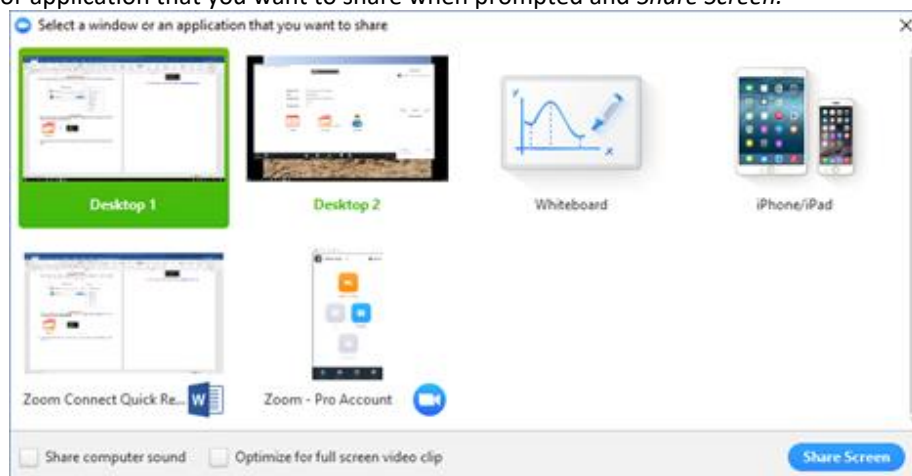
or application that you want to share when prompted and *Share Screen.*

Select a window or an application that you want to share

Desktop 1

Desktop 2

Whiteboard

iPhone/iPad

Zoom Connect Quick Re...

Zoom - Pro Account

Share computer sound

Optimize for full screen video clip

Share Screen